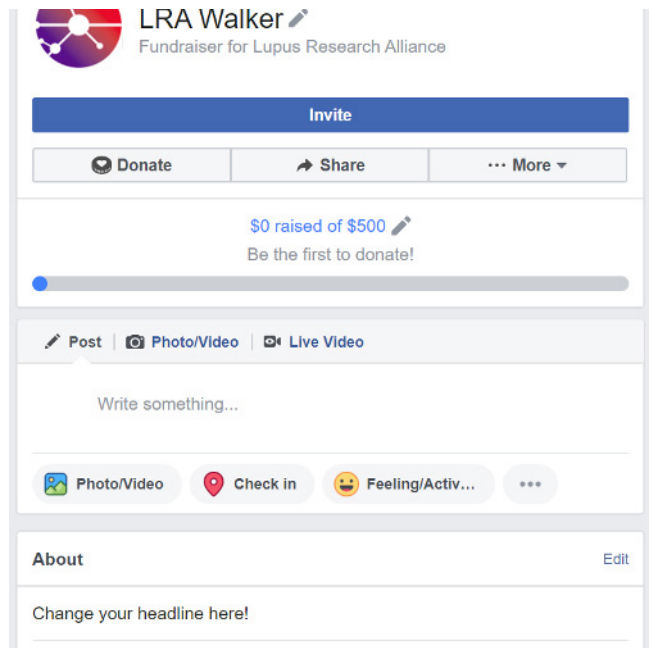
LRA Walker
Fundraiser for Lupus Research Alliance

Invite

Donate | Share | More

$0 raised of $500
Be the first to donate!

Post | Photo/Video | Live Video

Write something...

Photo/Video | Check in | Feeling/Activ...

About
Edit

Change your headline here!